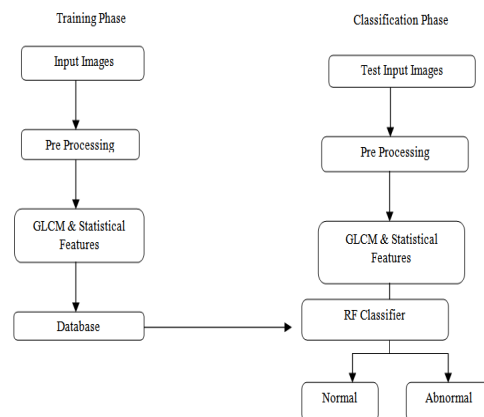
Training Phase

Input Images

Pre Processing

GLCM & Statistical Features

Database

Classification Phase

Test Input Images

Pre Processing

GLCM & Statistical Features

RF Classifier

Normal

Abnormal